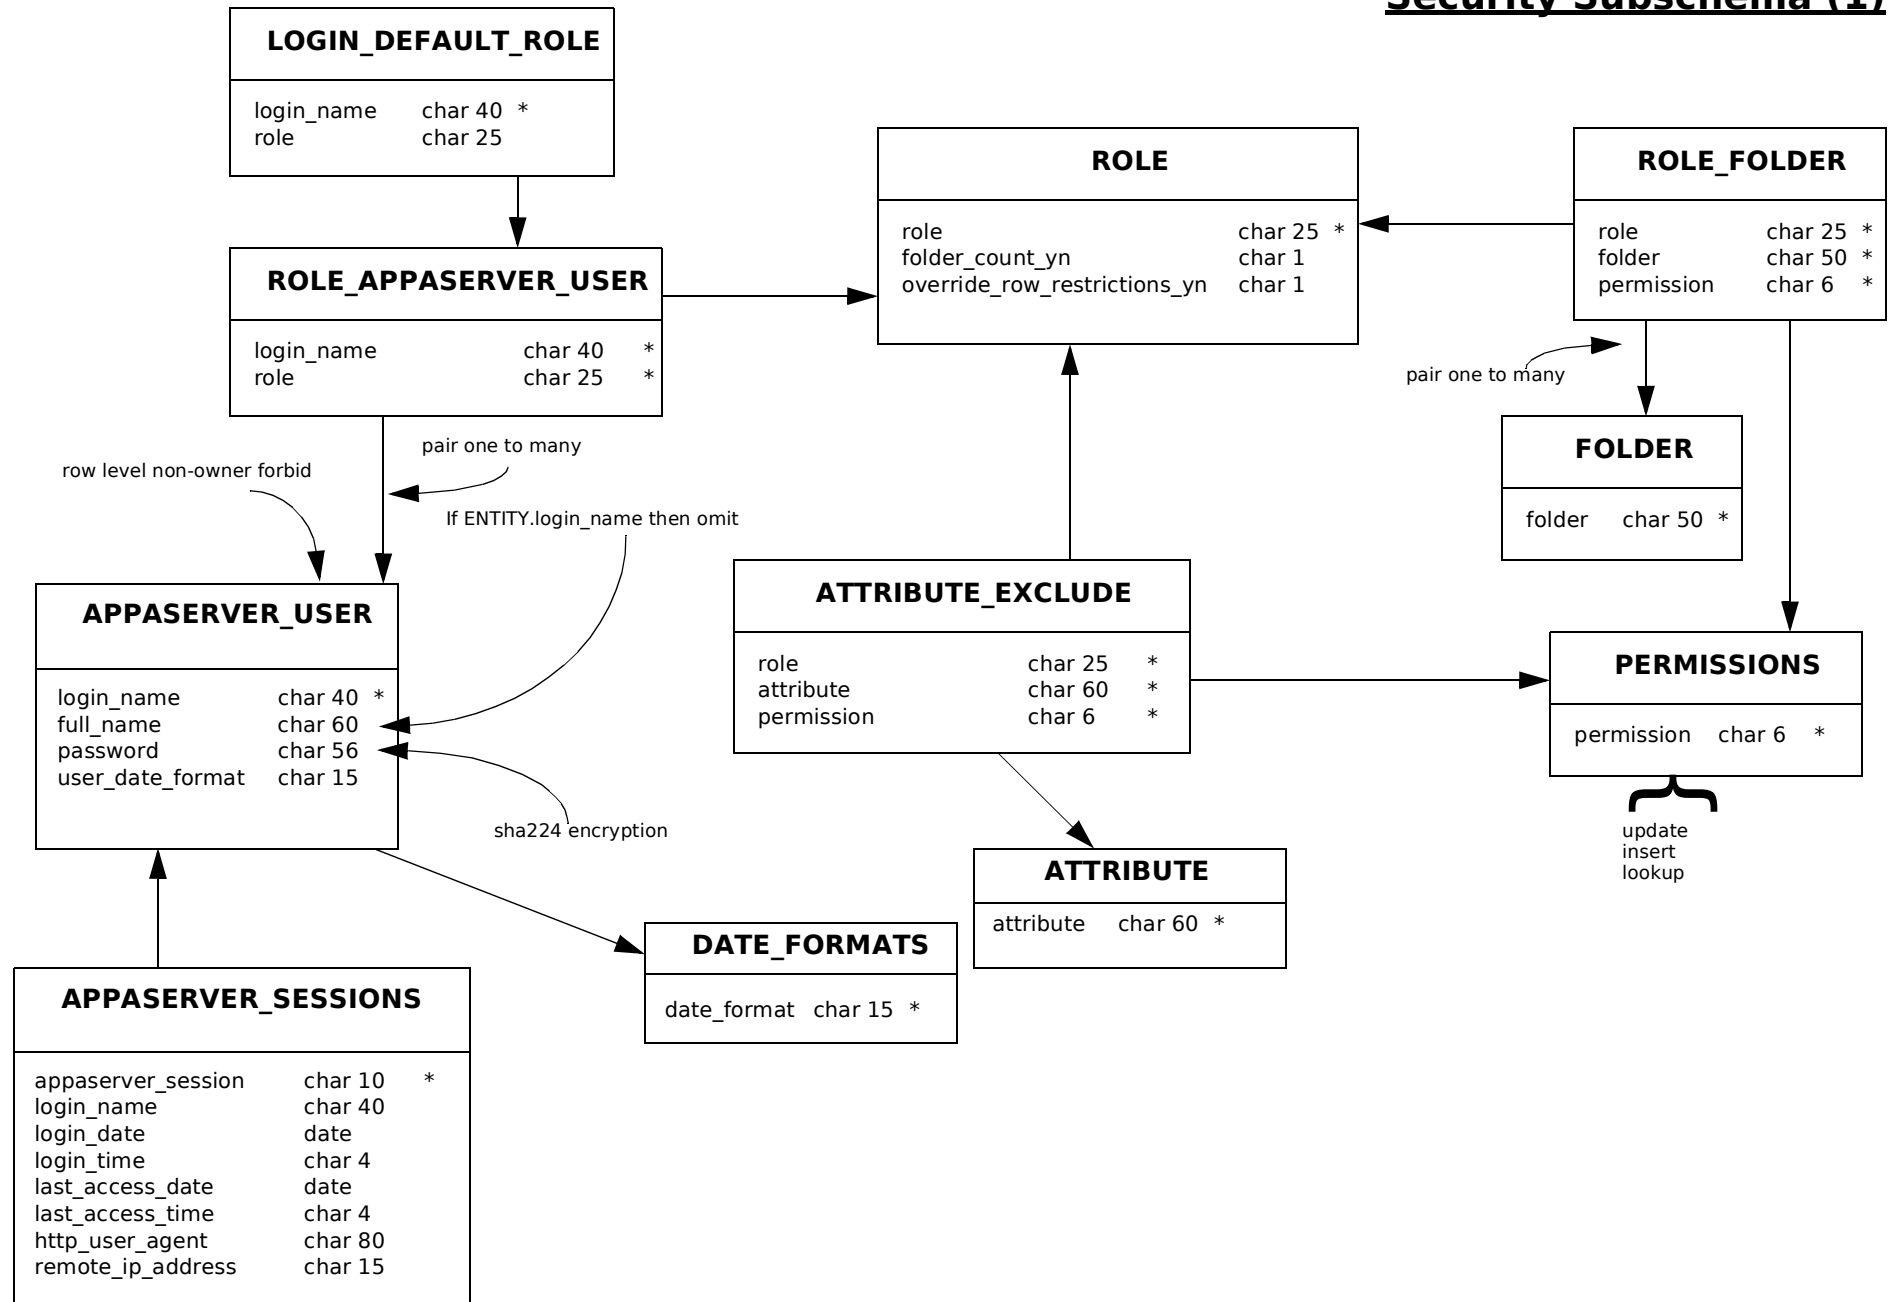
Security Subschema (1/

LOGIN_DEFAULT_ROLE

login_name char 40 *
role char 25

ROLE

role char 25 *
folder_count_yn char 1
override_row_restrictions_yn char 1

ROLE_FOLDER

role char 25 *
folder char 50 *
permission char 6 *

ROLE_APPASERVER_USER

login_name char 40 *
role char 25 *

pair one to many

pair one to many

row level non-owner forbid

If ENTITY.login_name then omit

FOLDER

folder char 50 *

APPASERVER_USER

login_name char 40 *
full_name char 60
password char 56
user_date_format char 15

ATTRIBUTE_EXCLUDE

role char 25 *
attribute char 60 *
permission char 6 *

PERMISSIONS

permission char 6 *

sha224 encryption

update
insert
lookup

ATTRIBUTE

attribute char 60 *

DATE_FORMATS

date_format char 15 *

APPASERVER_SESSIONS

appaserver_session char 10 *
login_name char 40
login_date date
login_time char 4
last_access_date date
last_access_time char 4
http_user_agent char 80
remote_ip_address char 15